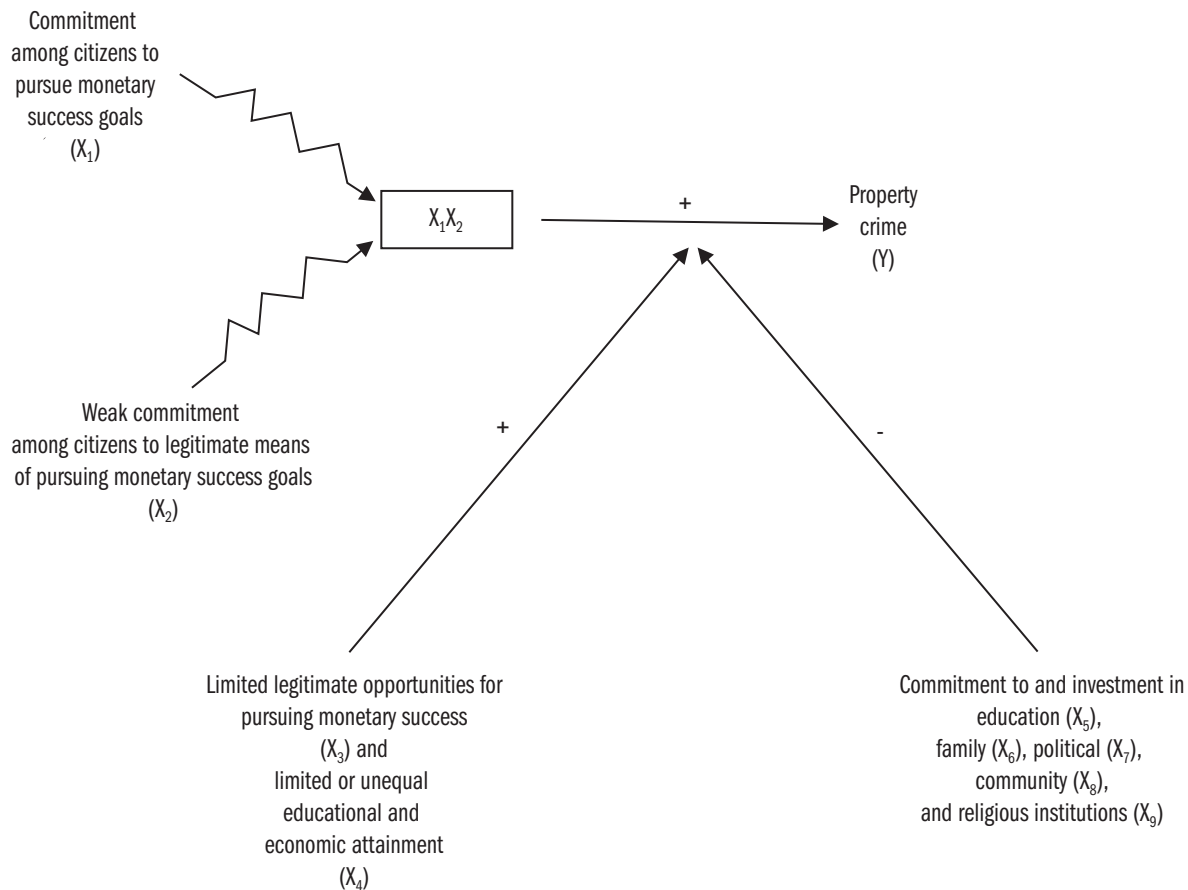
Commitment among citizens to pursue monetary success goals ($X_1$)

$X_1X_2$

+

Property crime (Y)

Weak commitment among citizens to legitimate means of pursuing monetary success goals ($X_2$)

+

-

Limited legitimate opportunities for pursuing monetary success ($X_3$) and limited or unequal educational and economic attainment ($X_4$)

Commitment to and investment in education ($X_5$), family ($X_6$), political ($X_7$), community ($X_8$), and religious institutions ($X_9$)